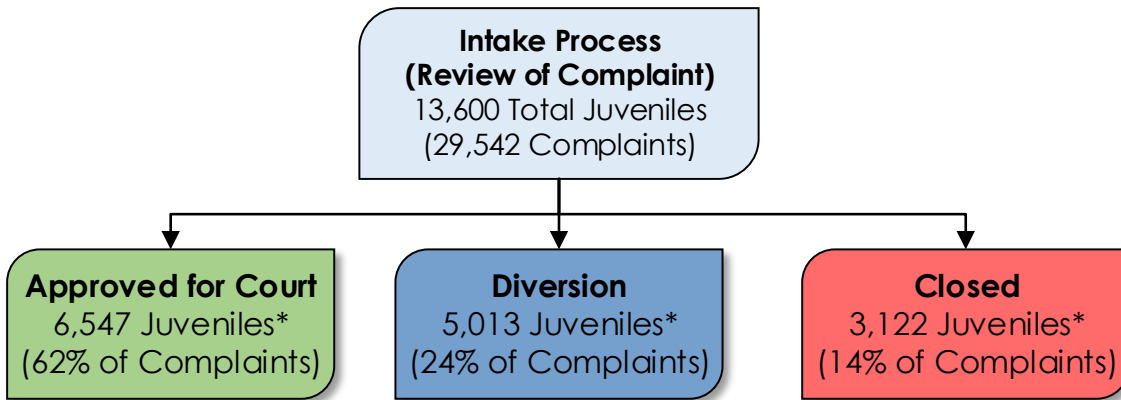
Intake Process
(Review of Complaint)
13,600 Total Juveniles
(29,542 Complaints)

Approved for Court
6,547 Juveniles*
(62% of Complaints)

Diversion
5,013 Juveniles*
(24% of Complaints)

Closed
3,122 Juveniles*
(14% of Complaints)